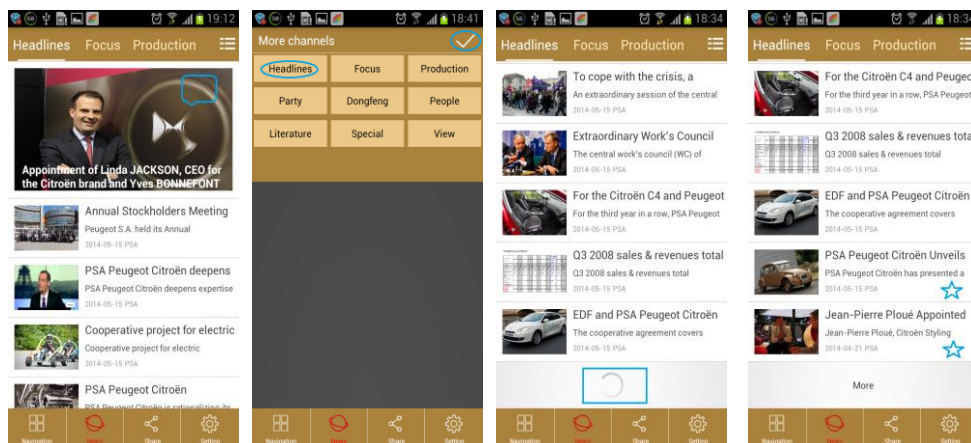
19:12

Headlines Focus Production

Appointment of Linda JACKSON, CEO for the Citroën brand and Yves BONNEFONT

Annual Stockholders Meeting
Peugeot S.A. held its Annual
2014-05-15 PSA

PSA Peugeot Citroën deepens
PSA Peugeot Citroën deepens expertise
2014-05-15 PSA

Cooperative project for electric
Cooperative project for electric
2014-05-15 PSA

PSA Peugeot Citroën
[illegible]

Navigation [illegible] Share Setting

18:41

More channels

| Headlines | Focus | Production |
|---|---|---|
| Party | Dongfeng | People |
| Literature | Special | View |

Navigation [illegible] Share Setting

18:34

Headlines Focus Production

To cope with the crisis, a
An extraordinary session of the central
2014-05-15 PSA

Extraordinary Work's Council
The central work's council (WC) of
2014-05-15 PSA

For the Citroën C4 and Peugeot
For the third year in a row, PSA Peugeot
2014-05-15 PSA

Q3 2008 sales & revenues total
Q3 2008 sales & revenues total
2014-05-15 PSA

EDF and PSA Peugeot Citroën
The cooperative agreement covers
2014-05-15 PSA

Navigation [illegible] Share Setting

18:3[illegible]

Headlines Focus Production

For the Citroën C4 and Peugeo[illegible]
For the third year in a row, PSA Peugeot
2014-05-15 PSA

Q3 2008 sales & revenues tota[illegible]
Q3 2008 sales & revenues total
2014-05-15 PSA

EDF and PSA Peugeot Citroën
The cooperative agreement covers
2014-05-15 PSA

PSA Peugeot Citroën Unveils
PSA Peugeot Citroën has presented a
2014-05-15 PSA

Jean-Pierre Ploué Appointed
Jean-Pierre Ploué, Citroën Styling
2014-04-21 PSA

More

Navigation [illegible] Share Setting